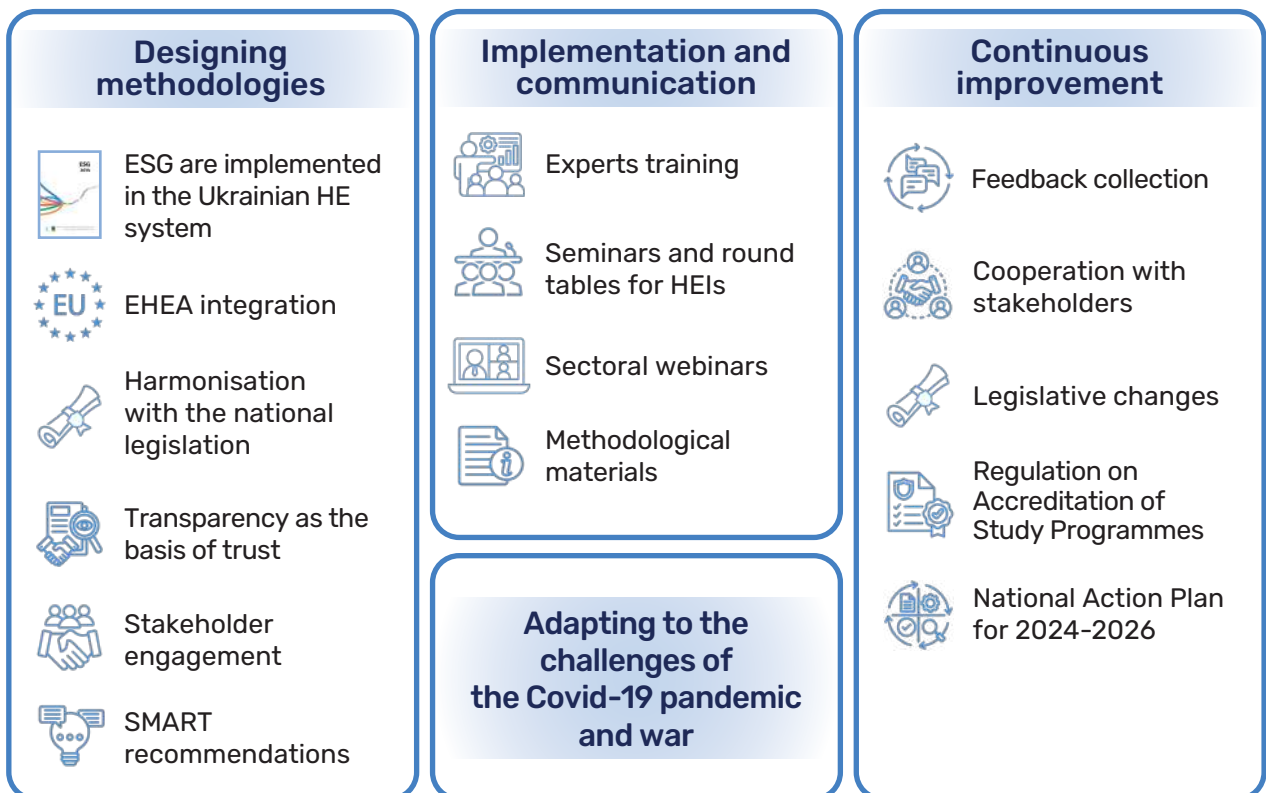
Designing methodologies

ESG
ESG are implemented in the Ukrainian HE system

EU
EHEA integration

Harmonisation with the national legislation

Transparency as the basis of trust

Stakeholder engagement

SMART recommendations

Implementation and communication

Experts training

Seminars and round tables for HEIs

Sectoral webinars

Methodological materials

Adapting to the challenges of the Covid-19 pandemic and war

Continuous improvement

Feedback collection

Cooperation with stakeholders

Legislative changes

Regulation on Accreditation of Study Programmes

National Action Plan for 2024-2026